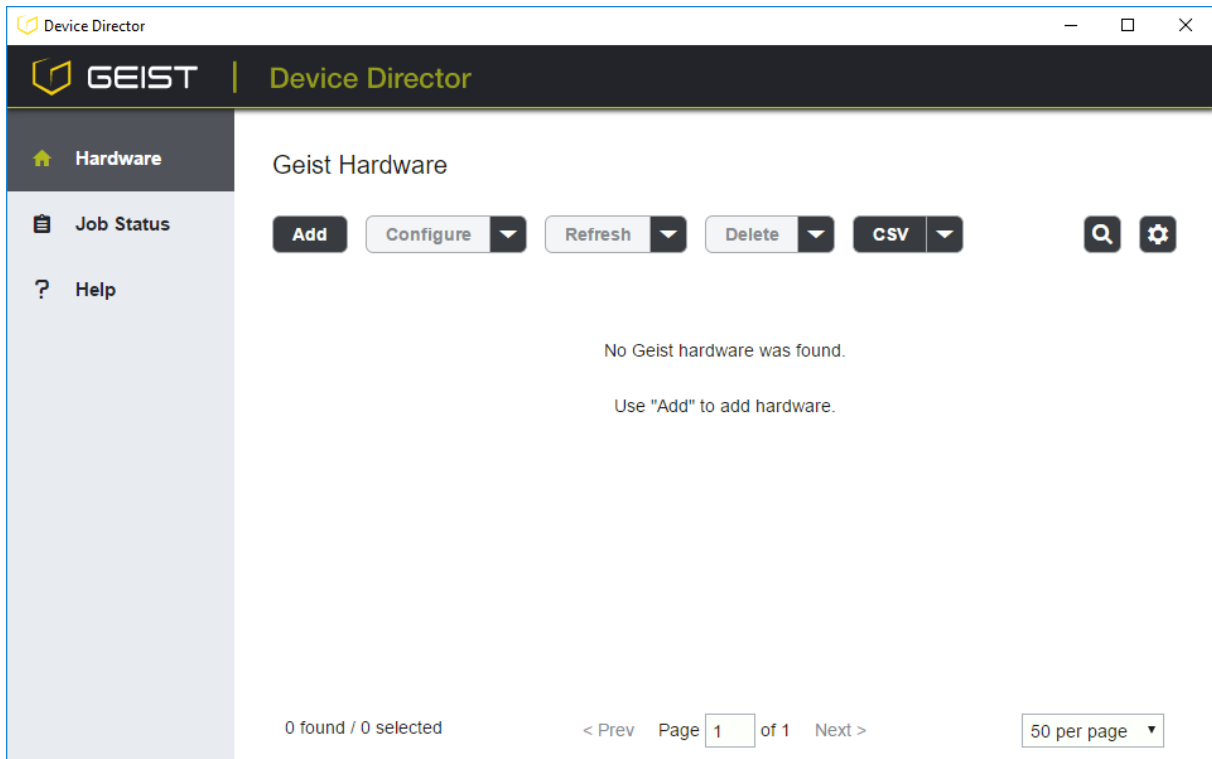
Device Director

GEIST | Device Director

Hardware
Job Status
? Help

Geist Hardware

Add Configure Refresh Delete CSV

No Geist hardware was found.

Use "Add" to add hardware.

0 found / 0 selected < Prev Page 1 of 1 Next > 50 per page